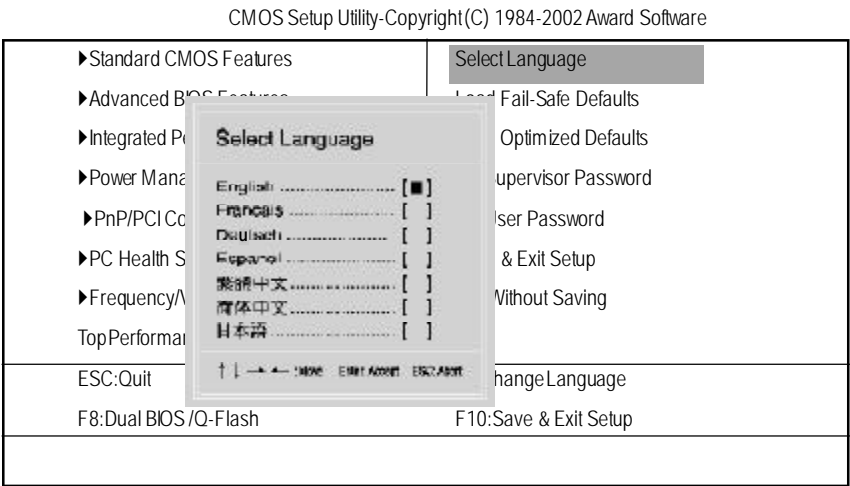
CMOS Setup Utility-Copyright (C) 1984-2002 Award Software

| | |
|---|---|
| ▶Standard CMOS Features | Select Language |
| ▶Advanced B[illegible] | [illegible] Fail-Safe Defaults |
| ▶Integrated P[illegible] | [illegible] Optimized Defaults |
| ▶Power Mana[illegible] | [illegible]upervisor Password |
| ▶PnP/PCI Co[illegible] | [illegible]ser Password |
| ▶PC Health S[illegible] | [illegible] & Exit Setup |
| ▶Frequency/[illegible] | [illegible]Without Saving |
| Top Performa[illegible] | |
| ESC:Quit | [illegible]hange Language |
| F8:Dual BIOS /Q-Flash | F10:Save & Exit Setup |

Select Language

English .................... [■]
Francais .................... [ ]
Deutsch .................... [ ]
Espanol .................... [ ]
繁體中文 .................... [ ]
简体中文 .................... [ ]
日本語 .................... [ ]

↑↓→← Move Enter:Accept ESC:Abort